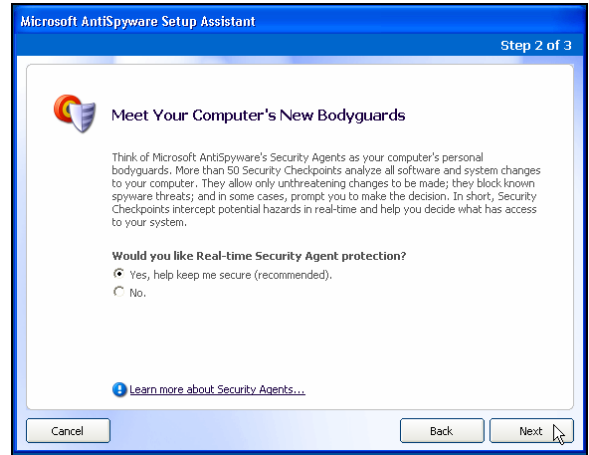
Microsoft AntiSpyware Setup Assistant

Step 2 of 3

Meet Your Computer's New Bodyguards

Think of Microsoft AntiSpyware's Security Agents as your computer's personal bodyguards. More than 50 Security Checkpoints analyze all software and system changes to your computer. They allow only unthreatening changes to be made; they block known spyware threats; and in some cases, prompt you to make the decision. In short, Security Checkpoints intercept potential hazards in real-time and help you decide what has access to your system.

Would you like Real-time Security Agent protection?

Yes, help keep me secure (recommended).

No.

Learn more about Security Agents...

Cancel

Back

Next